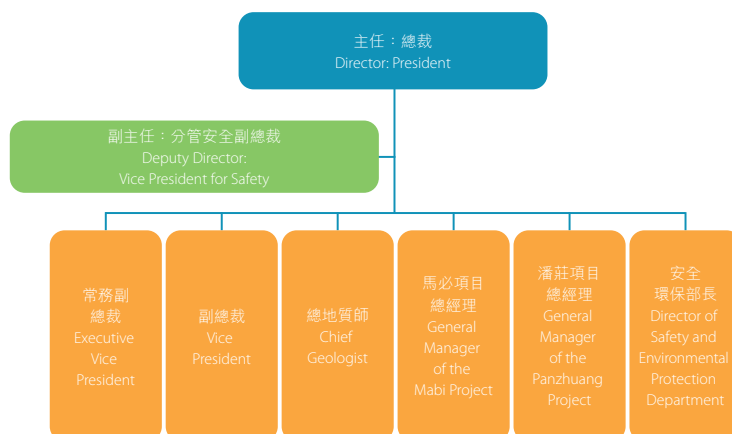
主任：總裁
Director: President

副主任：分管安全副總裁
Deputy Director:
Vice President for Safety

常務副總裁
Executive Vice President

副總裁
Vice President

總地質師
Chief Geologist

馬必項目總經理
General Manager of the Mabi Project

潘莊項目總經理
General Manager of the Panzhuang Project

安全環保部長
Director of Safety and Environmental Protection Department